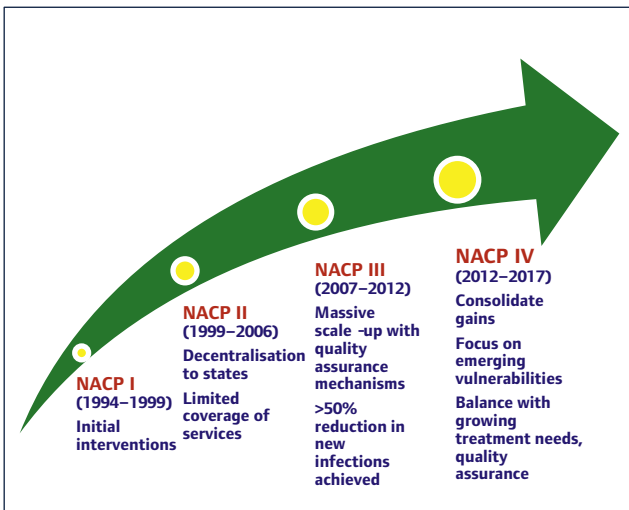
NACP I
(1994–1999)
Initial interventions

NACP II
(1999–2006)
Decentralisation to states
Limited coverage of services

NACP III
(2007–2012)
Massive scale -up with quality assurance mechanisms
>50% reduction in new infections achieved

NACP IV
(2012–2017)
Consolidate gains
Focus on emerging vulnerabilities
Balance with growing treatment needs, quality assurance